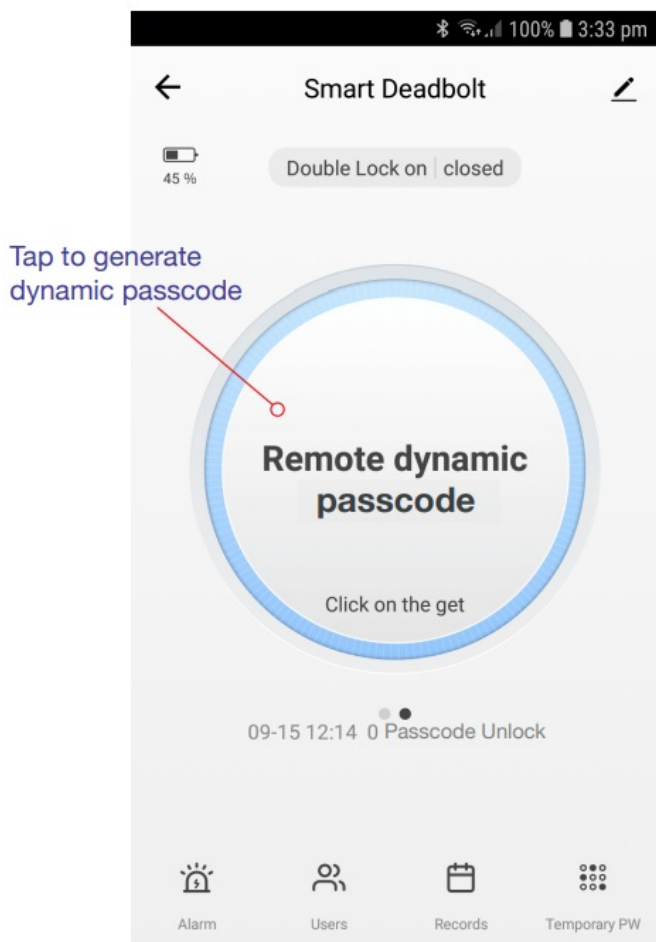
100% 3:33 pm

Smart Deadbolt

45 %

Double Lock on | closed

Tap to generate dynamic passcode

Remote dynamic passcode

Click on the get

09-15 12:14 0 Passcode Unlock

Alarm

Users

Records

Temporary PW